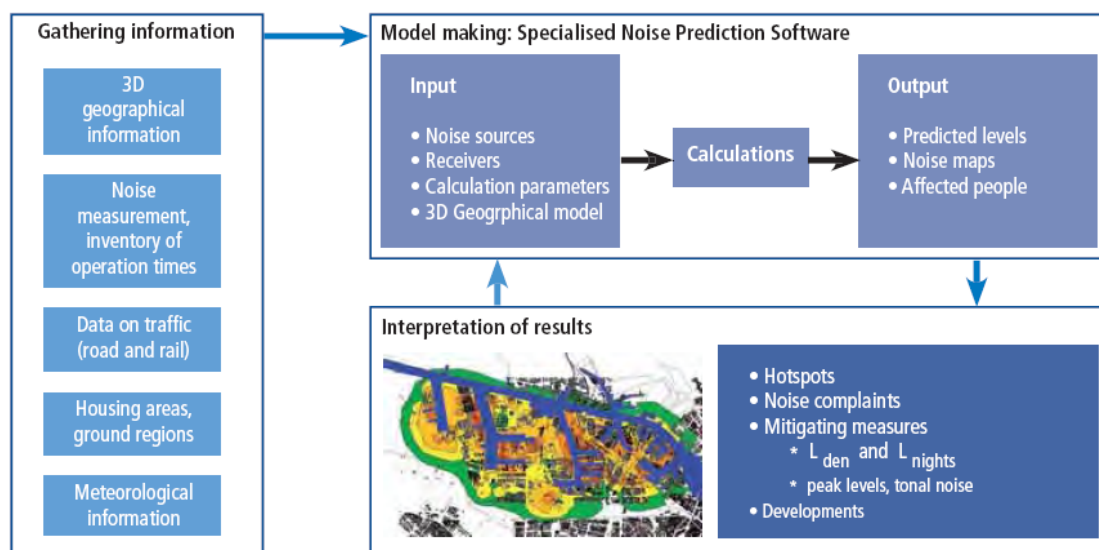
Gathering information

3D geographical information

Noise measurement, inventory of operation times

Data on traffic (road and rail)

Housing areas, ground regions

Meteorological information

Model making: Specialised Noise Prediction Software

Input

• Noise sources
• Receivers
• Calculation parameters
• 3D Geogrphical model

Calculations

Output

• Predicted levels
• Noise maps
• Affected people

Interpretation of results

• Hotspots
• Noise complaints
• Mitigating measures
* $L_{den}$ and $L_{nights}$
* peak levels, tonal noise
• Developments